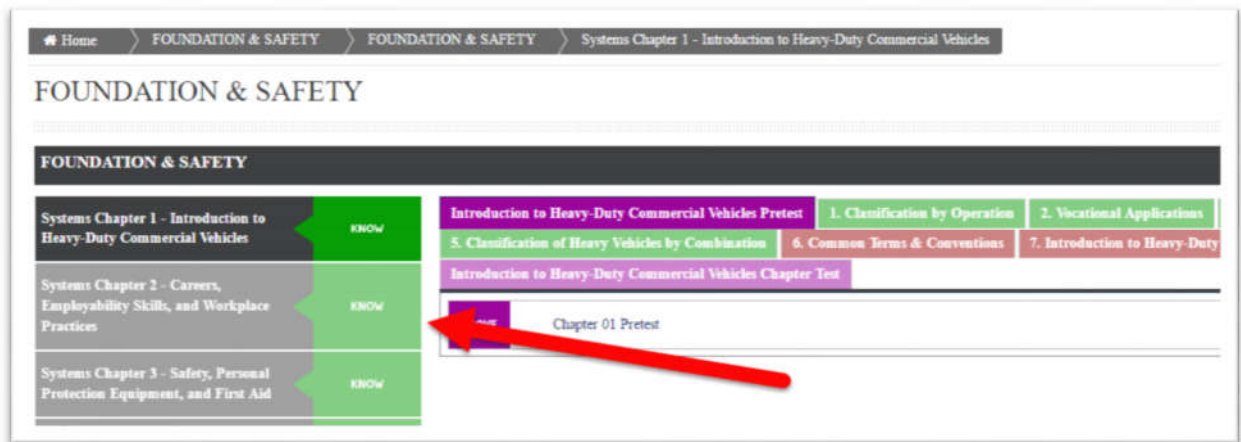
Home FOUNDATION & SAFETY FOUNDATION & SAFETY Systems Chapter 1 - Introduction to Heavy-Duty Commercial Vehicles

FOUNDATION & SAFETY

FOUNDATION & SAFETY

Systems Chapter 1 - Introduction to Heavy-Duty Commercial Vehicles

KNOW

Systems Chapter 2 - Careers, Employability Skills, and Workplace Practices

KNOW

Systems Chapter 3 - Safety, Personal Protection Equipment, and First Aid

KNOW

Introduction to Heavy-Duty Commercial Vehicles Pretest

1. Classification by Operation

2. Vocational Applications

5. Classification of Heavy Vehicles by Combination

6. Common Terms & Conventions

7. Introduction to Heavy-Duty

Introduction to Heavy-Duty Commercial Vehicles Chapter Test

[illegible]

Chapter 01 Pretest